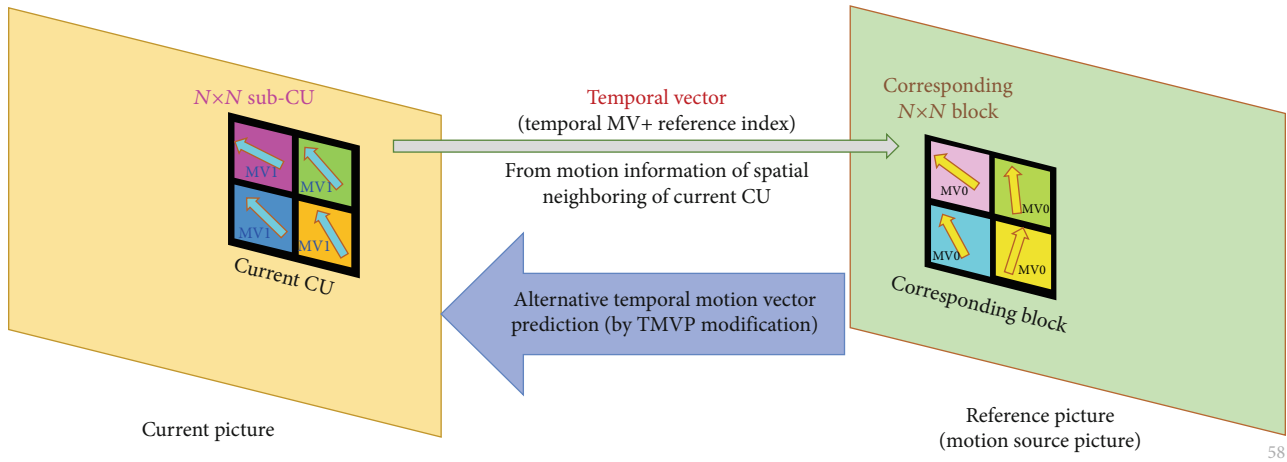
$N \times N$ sub-CU

MV1
MV1
MV1
MV1

Current CU

Temporal vector
(temporal MV+ reference index)

From motion information of spatial neighboring of current CU

Corresponding $N \times N$ block

MV0
MV0
MV0
MV0

Corresponding block

Alternative temporal motion vector prediction (by TMVP modification)

Current picture

Reference picture
(motion source picture)

58